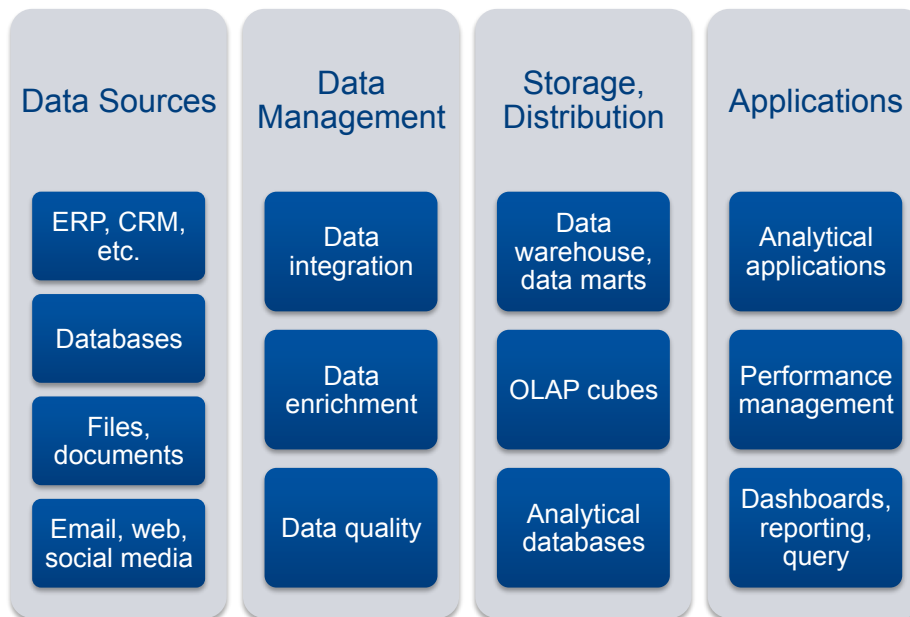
Data Sources

ERP, CRM, etc.

Databases

Files, documents

Email, web, social media

Data Management

Data integration

Data enrichment

Data quality

Storage, Distribution

Data warehouse, data marts

OLAP cubes

Analytical databases

Applications

Analytical applications

Performance management

Dashboards, reporting, query